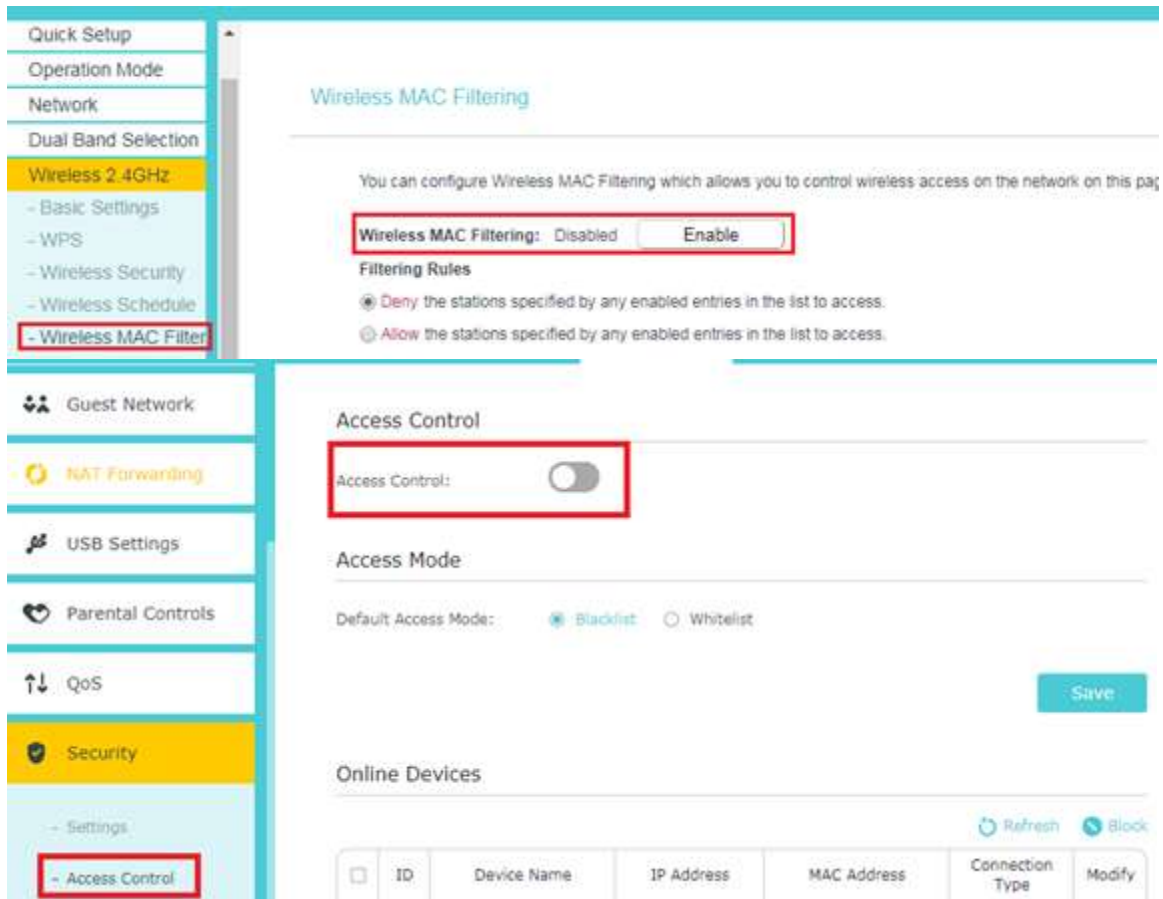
Quick Setup
Operation Mode
Network
Dual Band Selection
Wireless 2.4GHz
- Basic Settings
- WPS
- Wireless Security
- Wireless Schedule
- Wireless MAC Filter

Wireless MAC Filtering

You can configure Wireless MAC Filtering which allows you to control wireless access on the network on this pag

Wireless MAC Filtering: Disabled Enable

Filtering Rules

Deny the stations specified by any enabled entries in the list to access.

Allow the stations specified by any enabled entries in the list to access.

Guest Network
NAT Forwarding
USB Settings
Parental Controls
QoS
Security
- Settings
- Access Control

Access Control

Access Control:

Access Mode

Default Access Mode: Blacklist Whitelist

Save

Online Devices

Refresh Block

| | ID | Device Name | IP Address | MAC Address | Connection Type | Modify |
|---|---|---|---|---|---|---|